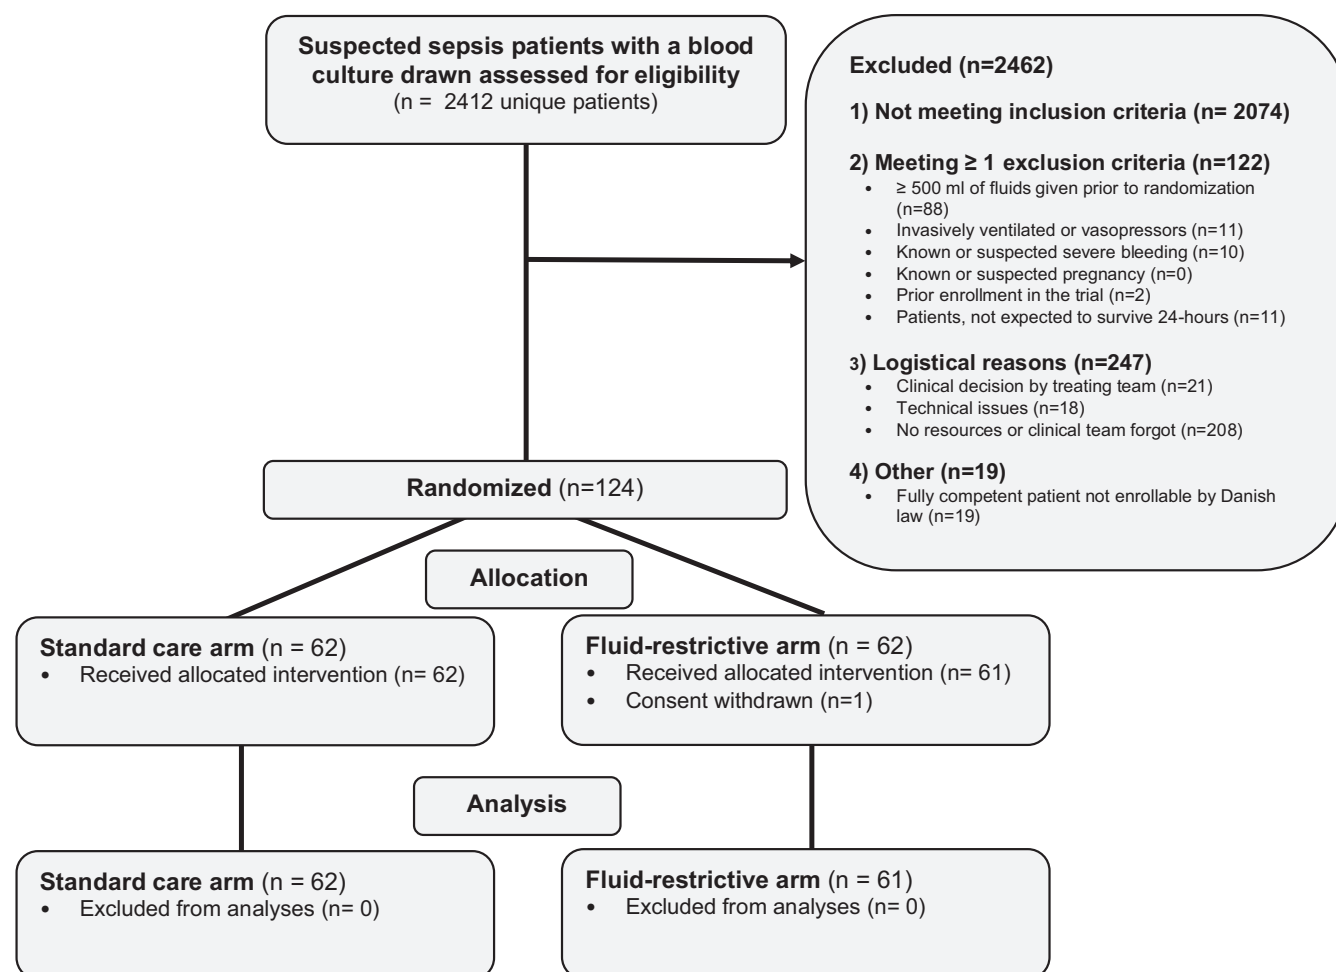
Suspected sepsis patients with a blood culture drawn assessed for eligibility
(n = 2412 unique patients)

Excluded (n=2462)

1) Not meeting inclusion criteria (n= 2074)

2) Meeting ≥ 1 exclusion criteria (n=122)
• ≥ 500 ml of fluids given prior to randomization (n=88)
• Invasively ventilated or vasopressors (n=11)
• Known or suspected severe bleeding (n=10)
• Known or suspected pregnancy (n=0)
• Prior enrollment in the trial (n=2)
• Patients, not expected to survive 24-hours (n=11)

3) Logistical reasons (n=247)
• Clinical decision by treating team (n=21)
• Technical issues (n=18)
• No resources or clinical team forgot (n=208)

4) Other (n=19)
• Fully competent patient not enrollable by Danish law (n=19)

Randomized (n=124)

Allocation

Standard care arm (n = 62)
• Received allocated intervention (n= 62)

Fluid-restrictive arm (n = 62)
• Received allocated intervention (n= 61)
• Consent withdrawn (n=1)

Analysis

Standard care arm (n = 62)
• Excluded from analyses (n= 0)

Fluid-restrictive arm (n = 61)
• Excluded from analyses (n= 0)